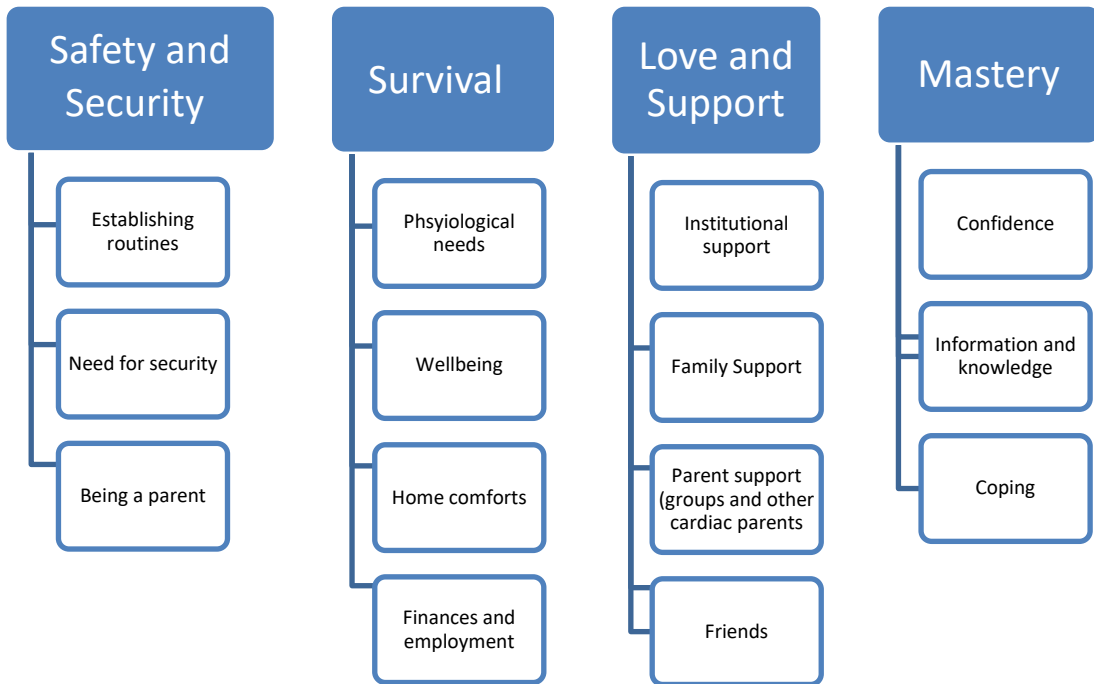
Safety and Security

Establishing routines

Need for security

Being a parent

Survival

Phsyiological needs

Wellbeing

Home comforts

Finances and employment

Love and Support

Institutional support

Family Support

Parent support (groups and other cardiac parents

Friends

Mastery

Confidence

Information and knowledge

Coping